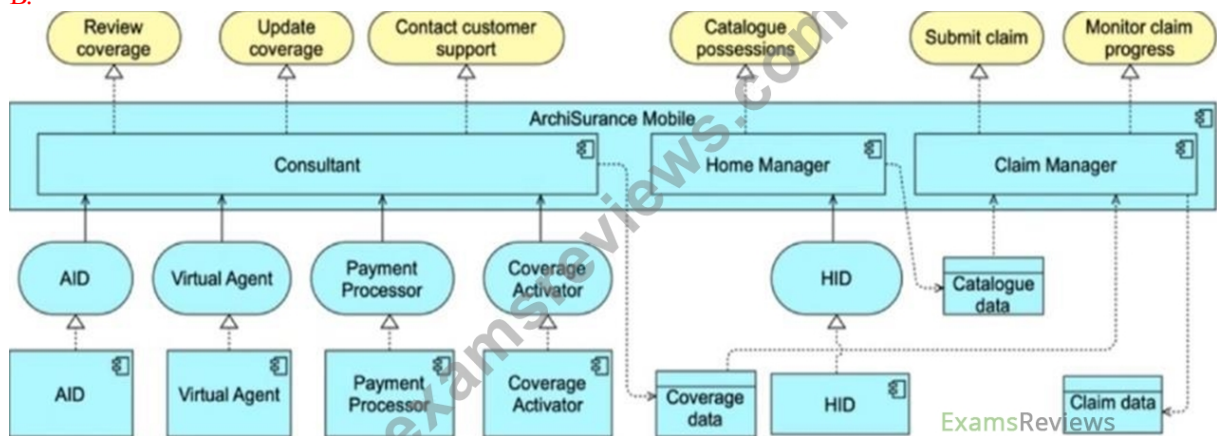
B.

Review coverage
Update coverage
Contact customer support
Catalogue possessions
Submit claim
Monitor claim progress

ArchiSurance Mobile

Consultant
Home Manager
Claim Manager

AID
Virtual Agent
Payment Processor
Coverage Activator
HID
Catalogue data

AID
Virtual Agent
Payment Processor
Coverage Activator
Coverage data
HID
Claim data

examsreviews.com
ExamsReviews